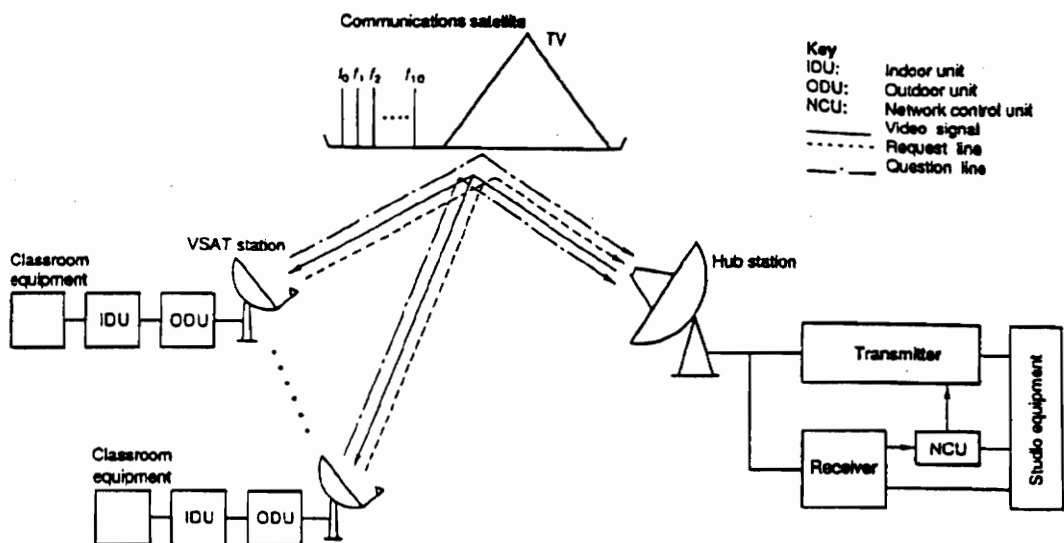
Communications satellite

$f_0$ $f_1$ $f_2$ .... $f_{10}$

TV

Key
IDU: Indoor unit
ODU: Outdoor unit
NCU: Network control unit
Video signal
Request line
Question line

VSAT station

Classroom equipment

IDU

ODU

Hub station

Transmitter

NCU

Receiver

Studio equipment

Classroom equipment

IDU

ODU